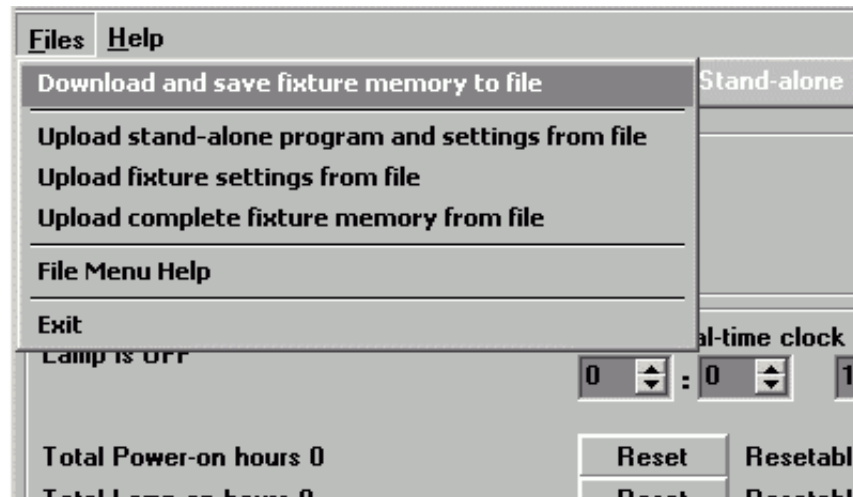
Files Help

Download and save fixture memory to file

Upload stand-alone program and settings from file

Upload fixture settings from file

Upload complete fixture memory from file

File Menu Help

Exit

Stand-alone

al-time clock

Lamp is OFF

0 : 0 1

Total Power-on hours 0

Reset

Resetabl

Total Lamp-on hours 0

Reset

Resetabl